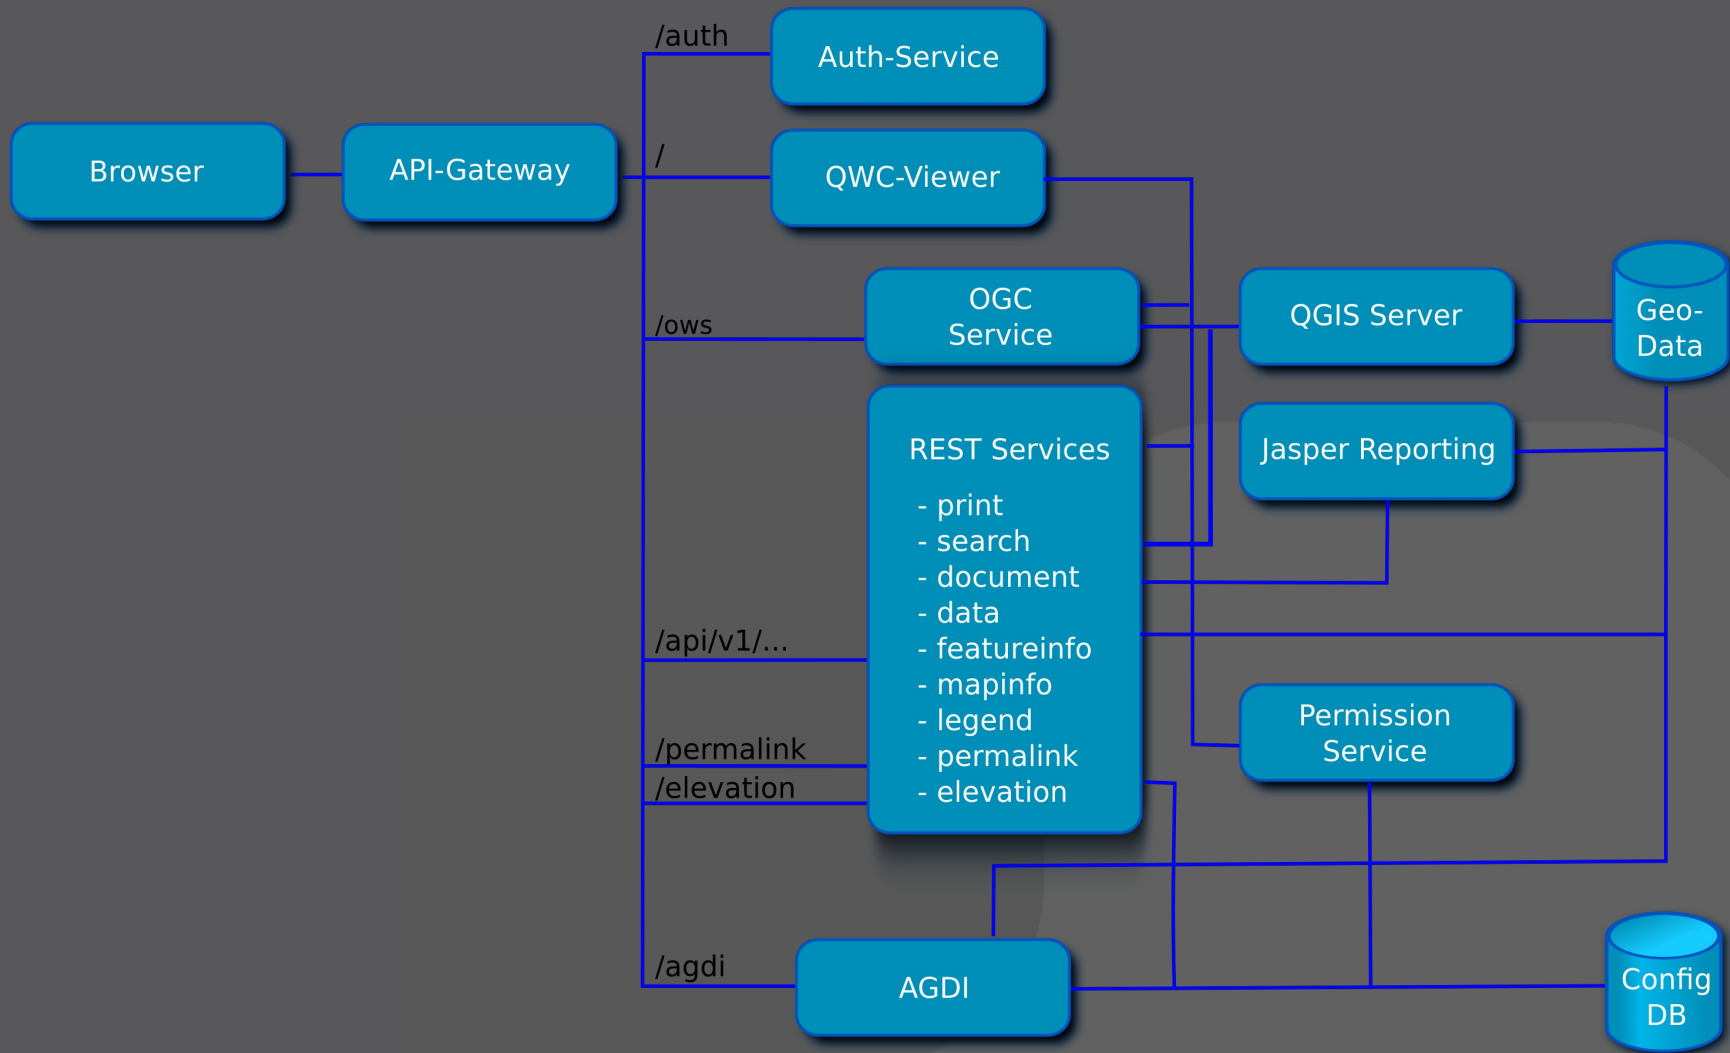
Browser

API-Gateway

/auth

Auth-Service

/

QWC-Viewer

/ows

OGC Service

QGIS Server

Geo-Data

REST Services

- print
- search
- document
- data
- featureinfo
- mapinfo
- legend
- permalink
- elevation

Jasper Reporting

/api/v1/...

/permalink

/elevation

Permission Service

/agdi

AGDI

Config DB